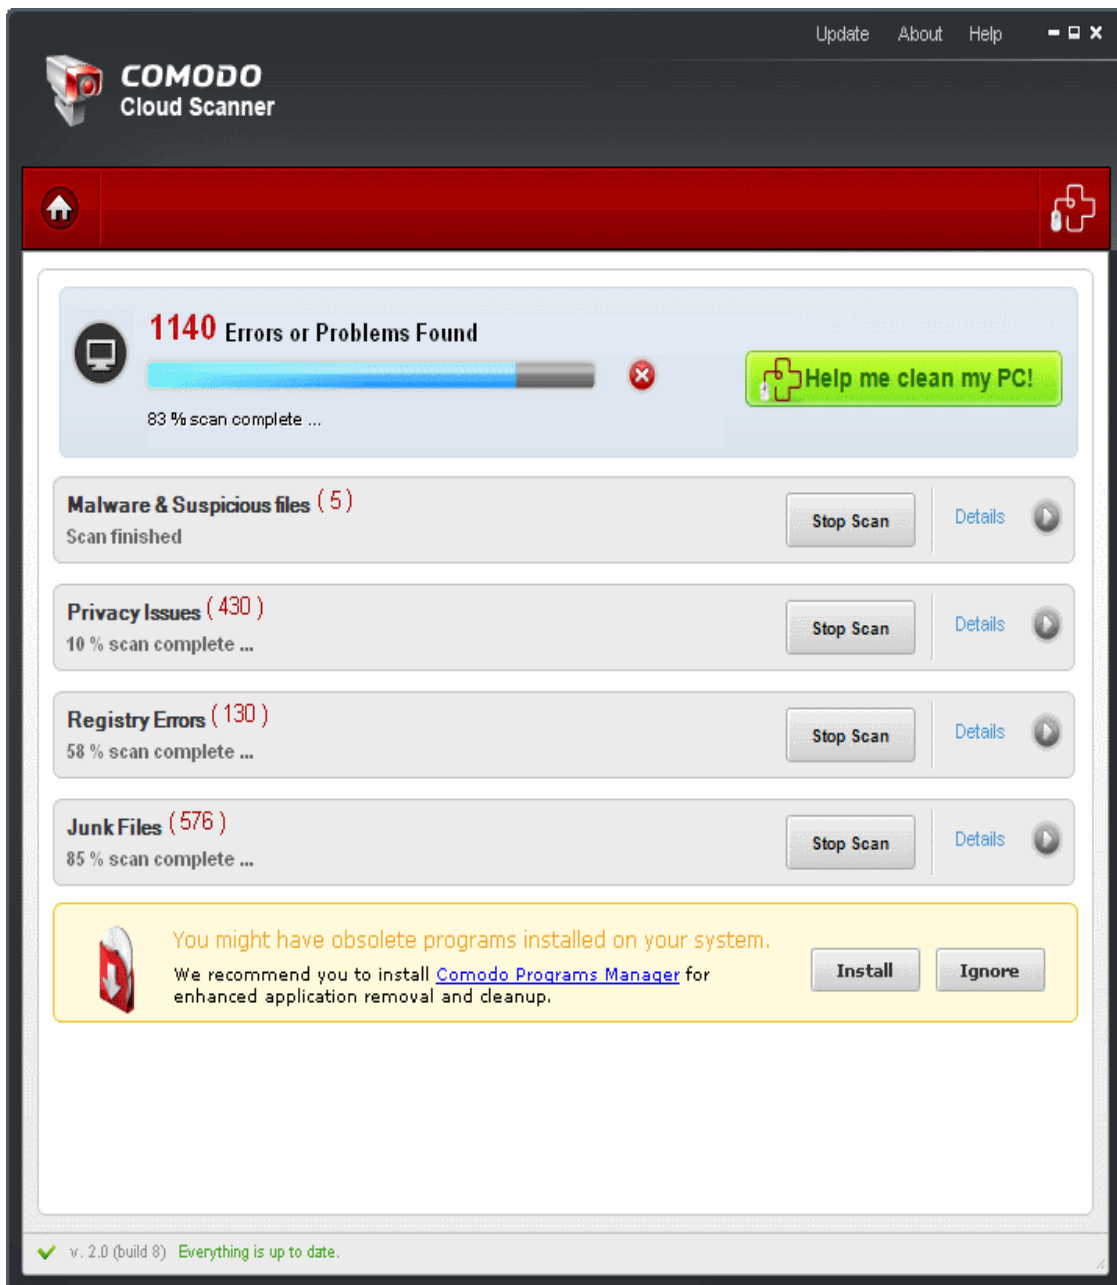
Update About Help

COMODO
Cloud Scanner

1140 Errors or Problems Found

83 % scan complete ...

Help me clean my PC!

Malware & Suspicious files ( 5 )
Scan finished
Stop Scan
Details

Privacy Issues ( 430 )
10 % scan complete ...
Stop Scan
Details

Registry Errors ( 130 )
58 % scan complete ...
Stop Scan
Details

Junk Files ( 576 )
85 % scan complete ...
Stop Scan
Details

You might have obsolete programs installed on your system.
We recommend you to install Comodo Programs Manager for enhanced application removal and cleanup.
Install
Ignore

v. 2.0 (build 8) Everything is up to date.